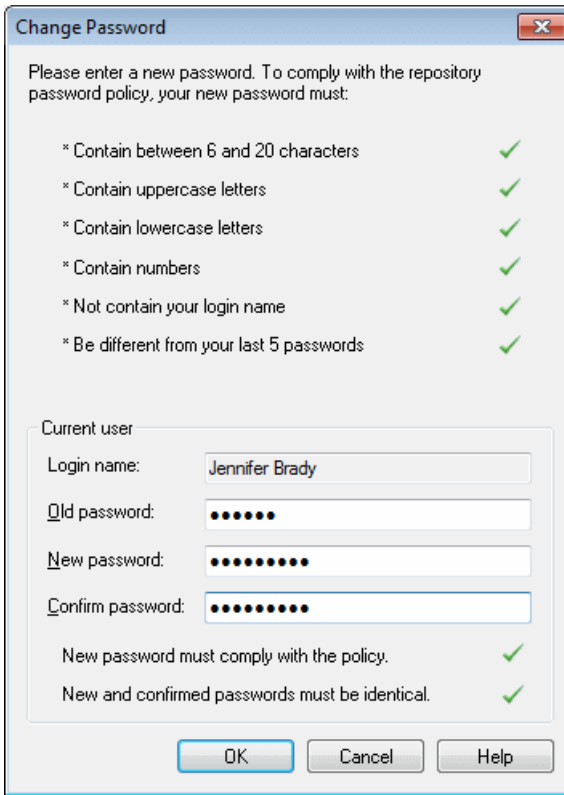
Change Password

Please enter a new password. To comply with the repository password policy, your new password must:

* Contain between 6 and 20 characters

* Contain uppercase letters

* Contain lowercase letters

* Contain numbers

* Not contain your login name

* Be different from your last 5 passwords

Current user

Login name: Jennifer Brady

Old password: ••••••

New password: •••••••••

Confirm password: •••••••••

New password must comply with the policy.

New and confirmed passwords must be identical.

OK Cancel Help